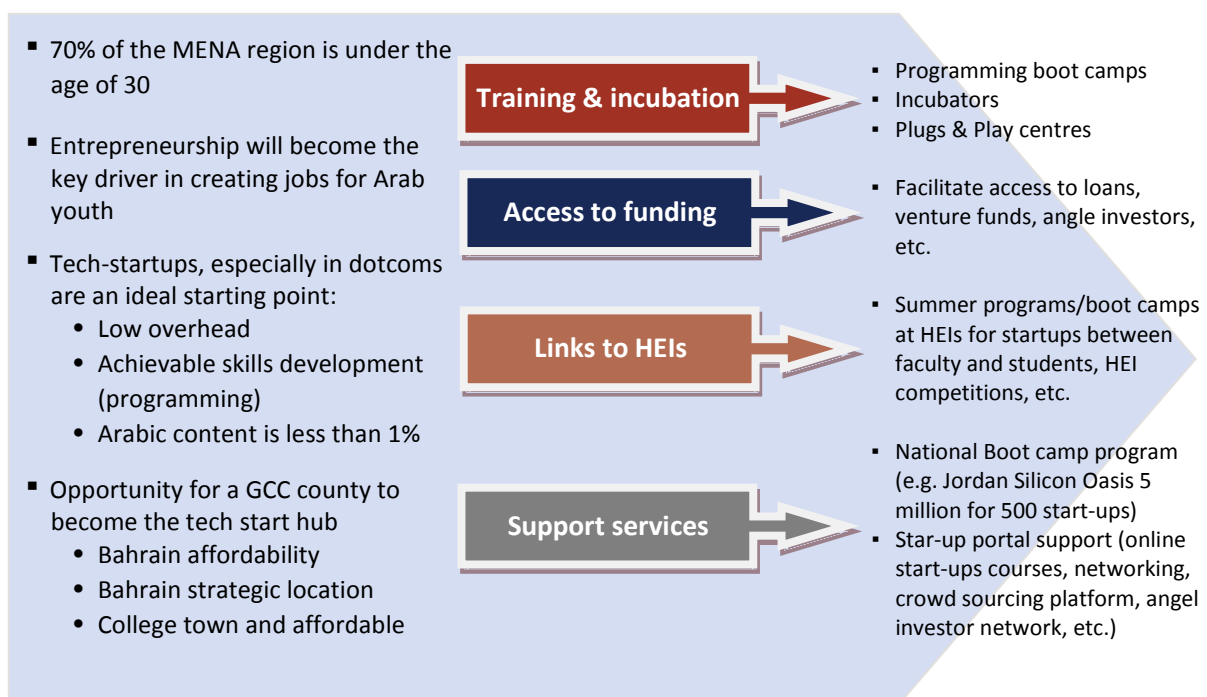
▪ 70% of the MENA region is under the age of 30

▪ Entrepreneurship will become the key driver in creating jobs for Arab youth

▪ Tech-startups, especially in dotcoms are an ideal starting point:
• Low overhead
• Achievable skills development (programming)
• Arabic content is less than 1%

▪ Opportunity for a GCC county to become the tech start hub
• Bahrain affordability
• Bahrain strategic location
• College town and affordable

Training & incubation

Access to funding

Links to HEIs

Support services

▪ Programming boot camps
▪ Incubators
▪ Plugs & Play centres

▪ Facilitate access to loans, venture funds, angle investors, etc.

▪ Summer programs/boot camps at HEIs for startups between faculty and students, HEI competitions, etc.

▪ National Boot camp program (e.g. Jordan Silicon Oasis 5 million for 500 start-ups)
▪ Star-up portal support (online start-ups courses, networking, crowd sourcing platform, angel investor network, etc.)